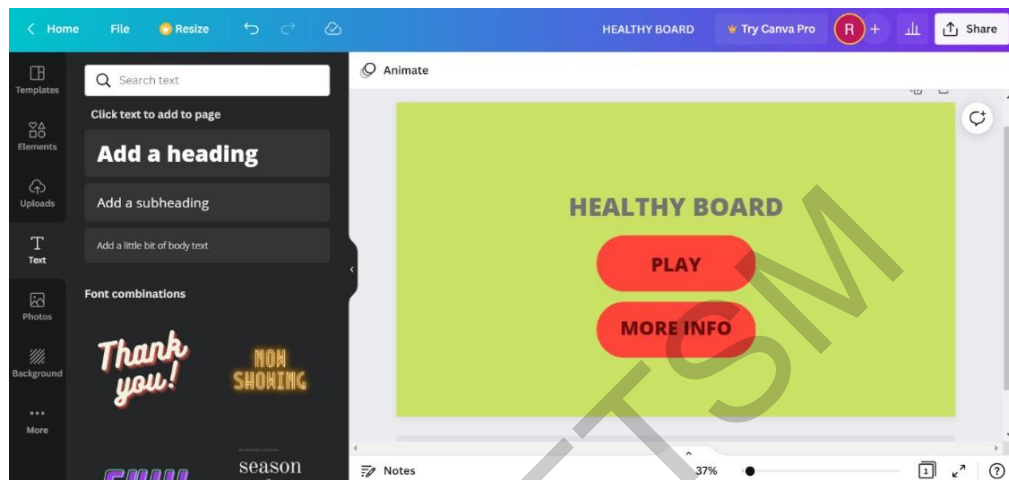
Home File Resize

HEALTHY BOARD Try Canva Pro R + Share

Templates
Elements
Uploads
Text
Photos
Background
More

Search text

Click text to add to page

Add a heading

Add a subheading

Add a little bit of body text

Font combinations

Thank you!

NOW SHOWING

season

Animate

HEALTHY BOARD

PLAY

MORE INFO

TSM

Notes 37% 1 ?